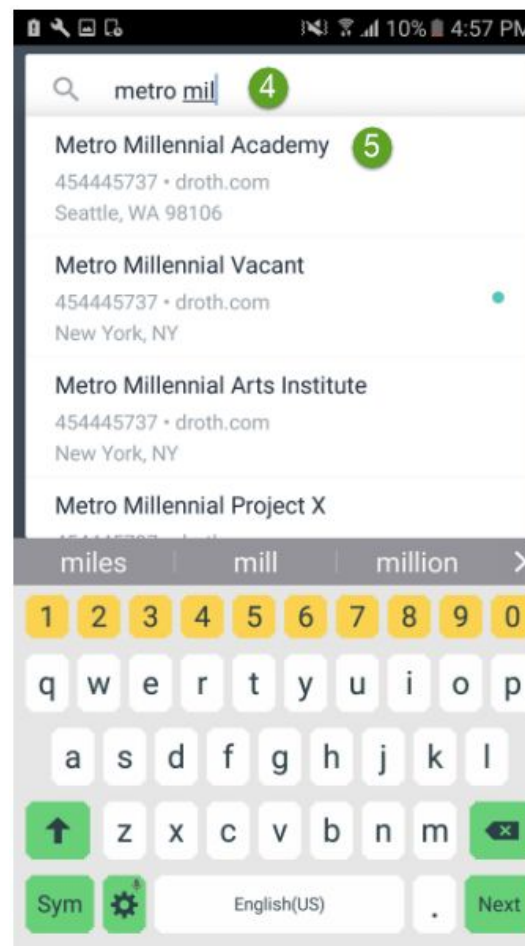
10% 4:57 PM

metro mil 4

Metro Millennial Academy 5
454445737 • droth.com
Seattle, WA 98106

Metro Millennial Vacant
454445737 • droth.com
New York, NY

Metro Millennial Arts Institute
454445737 • droth.com
New York, NY

Metro Millennial Project X
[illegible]

miles | mill | million

1 2 3 4 5 6 7 8 9 0
q w e r t y u i o p
a s d f g h j k l
z x c v b n m
Sym English(US) . Next